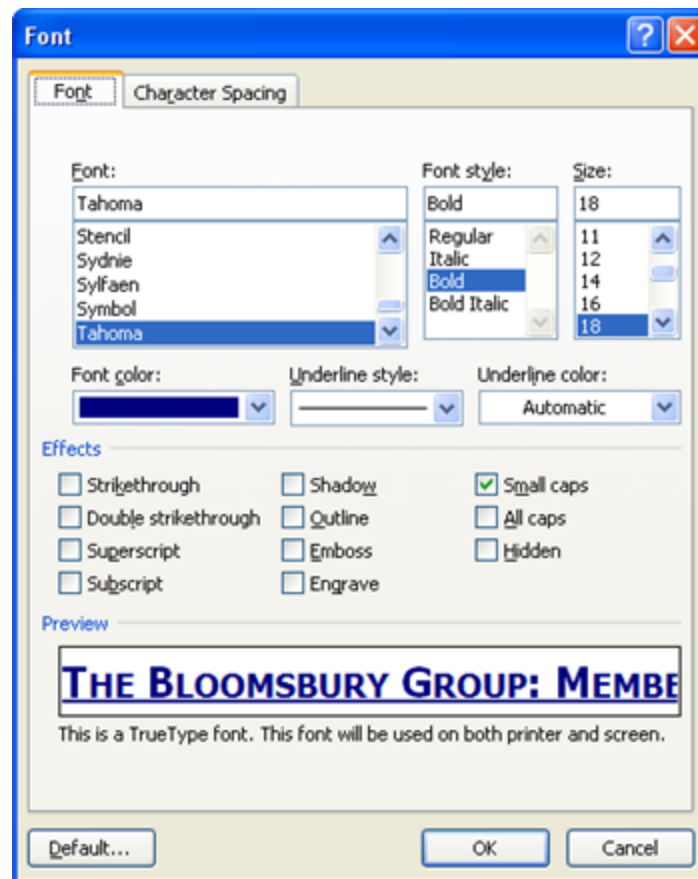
Font

Font | Character Spacing

Font:
Tahoma
Stencil
Sydnie
Sylfaen
Symbol
Tahoma

Font style:
Bold
Regular
Italic
Bold
Bold Italic

Size:
18
11
12
14
16
18

Font color:

Underline style:

Underline color:
Automatic

Effects
Strikethrough
Double strikethrough
Superscript
Subscript
Shadow
Outline
Emboss
Engrave
Small caps
All caps
Hidden

Preview
THE BLOOMSBURY GROUP: MEMBE

This is a TrueType font. This font will be used on both printer and screen.

Default...
OK
Cancel